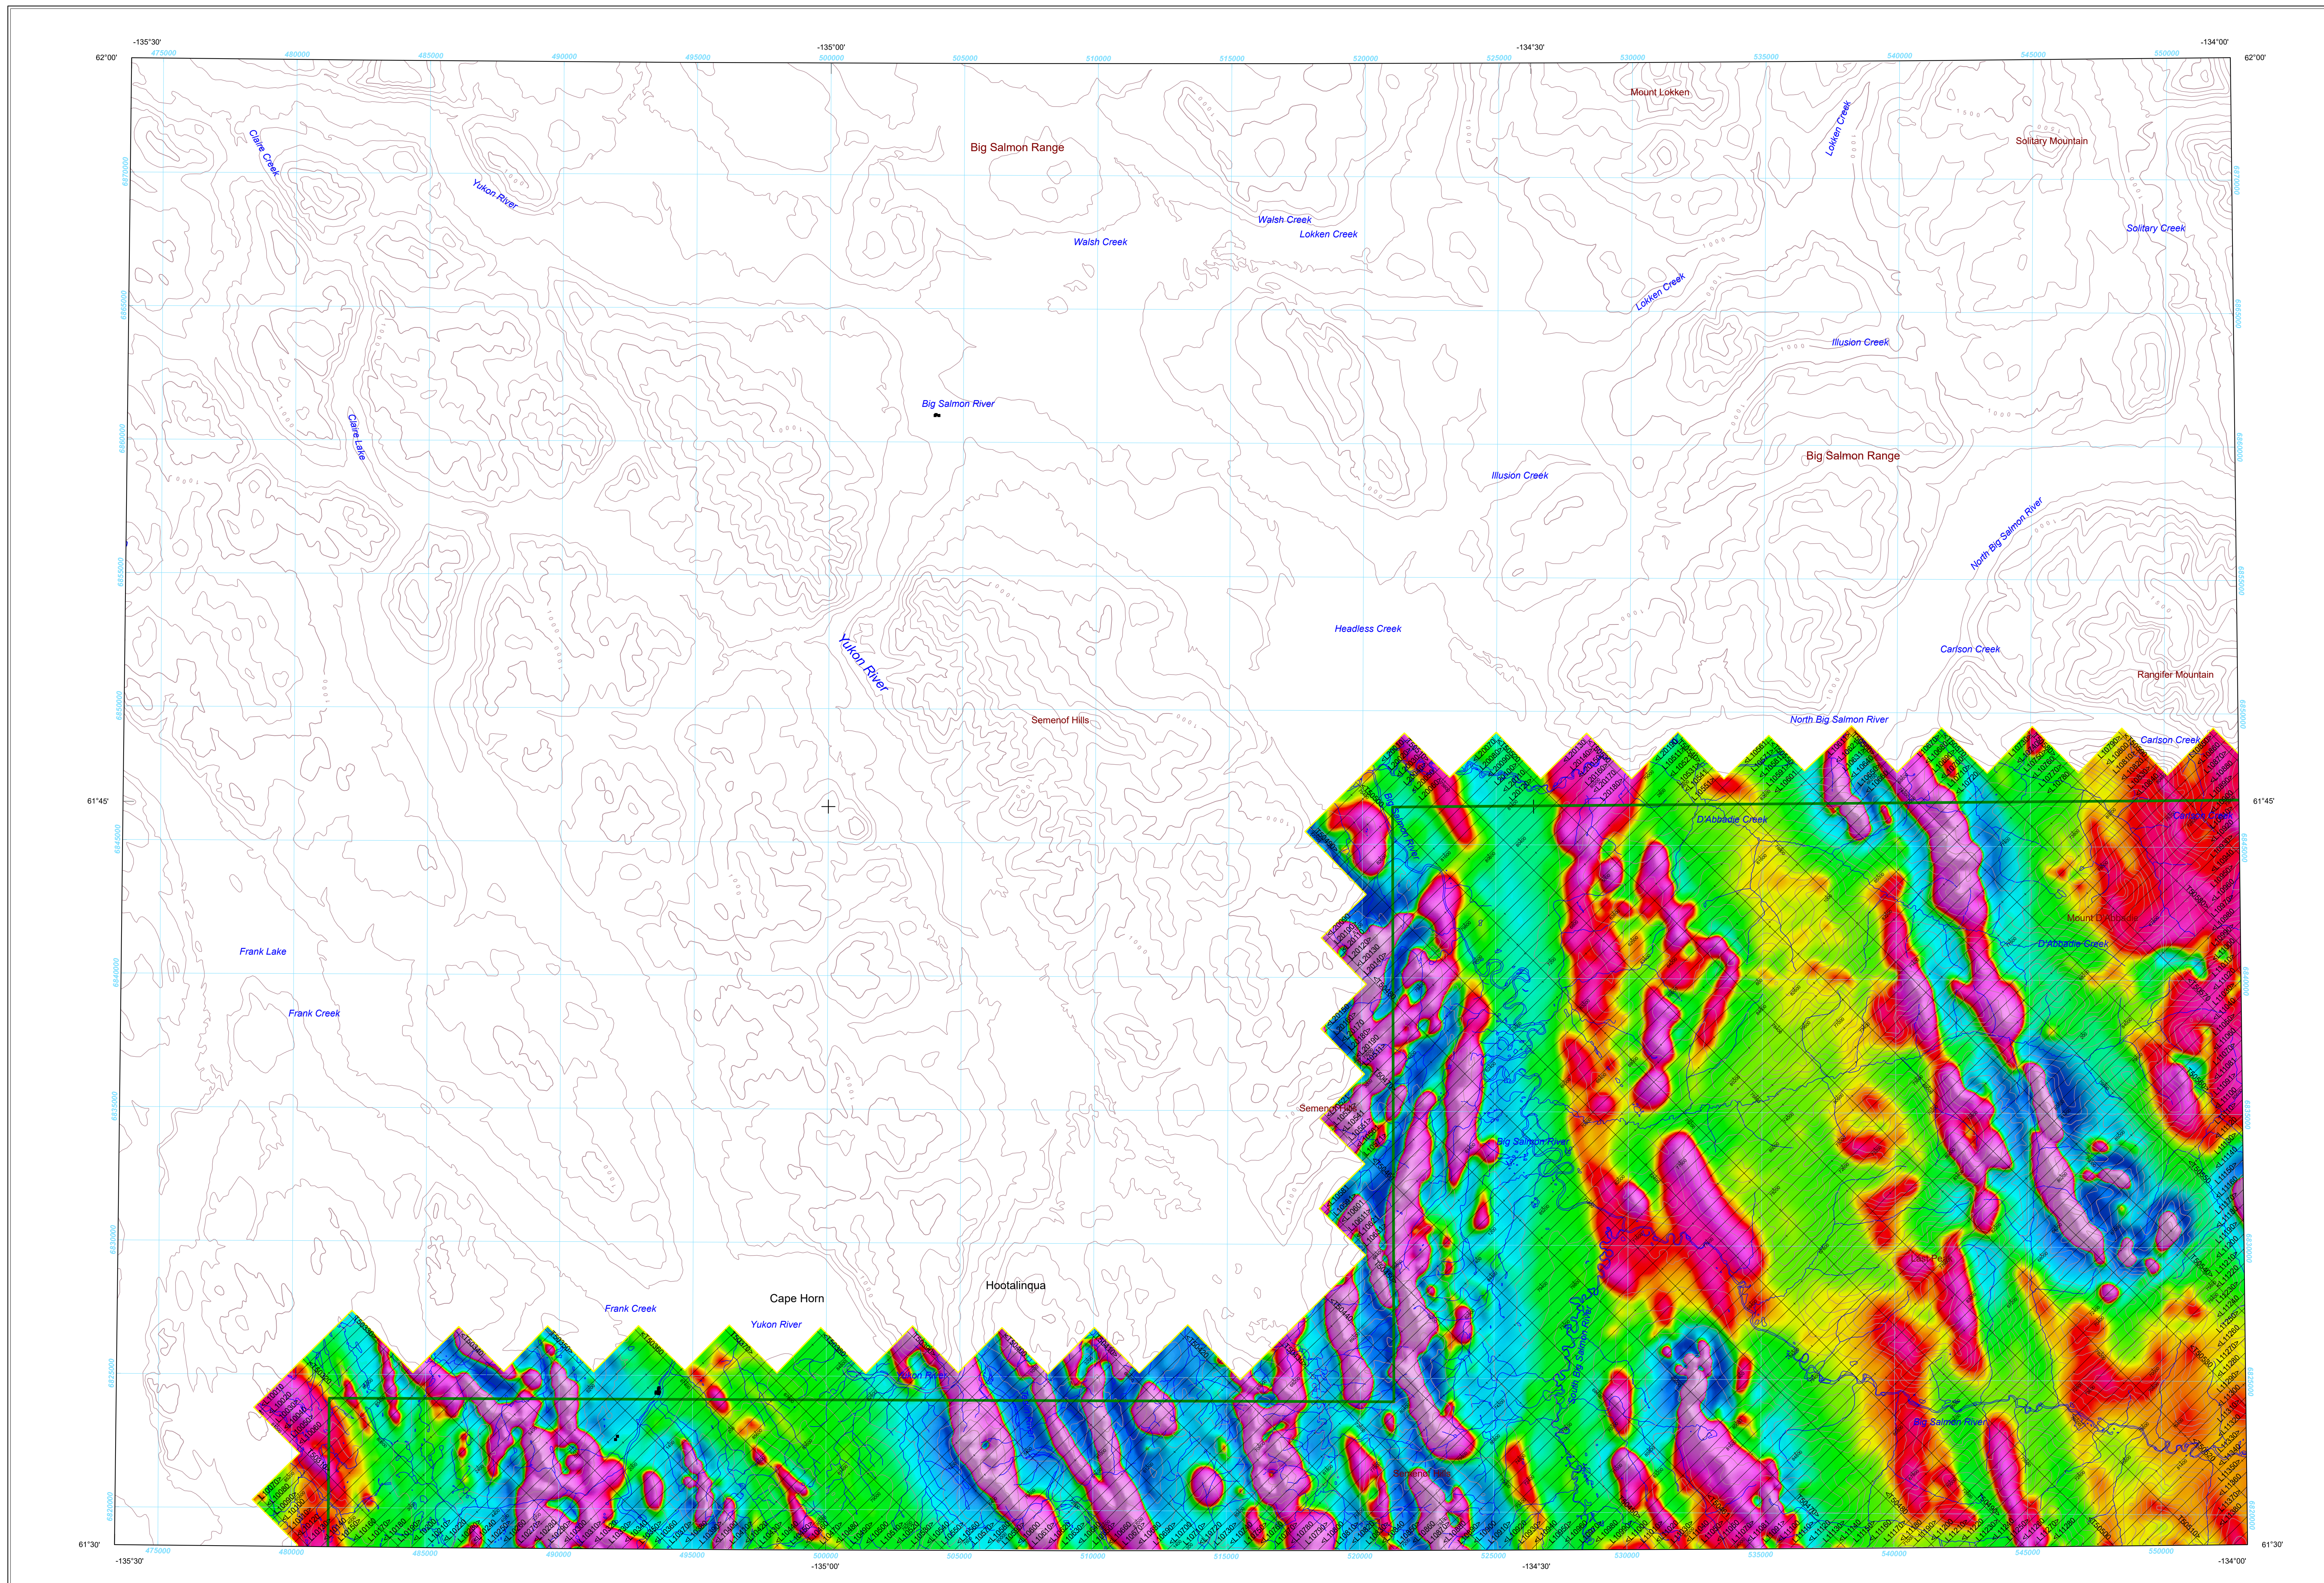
-135°30'
-135°00'
-134°30'
-134°00'
62°00'
62°00'
475000
480000
485000
490000
495000
500000
505000
510000
515000
520000
525000
530000
535000
540000
545000
550000
Mount Lokken
Big Salmon Range
Solitary Mountain
Claire Creek
Yukon River
Walsh Creek
Walsh Creek
Lokken Creek
Lokken Creek
Lokken Creek
Solitary Creek
Illusion Creek
Big Salmon River
Claire Lake
Big Salmon Range
Illusion Creek
North Big Salmon River
Yukon River
Headless Creek
Carlson Creek
Rangifer Mountain
Semenof Hills
North Big Salmon River
Carlson Creek
61°45'
61°45'
D'Abbadie Creek
Mount D'Abbadie
D'Abbadie Creek
Frank Lake
Frank Creek
Semenof Hills
Big Salmon River
Cape Horn
Hootalinqua
Frank Creek
Yukon River
Yukon River
South Big Salmon River
Big Salmon River
Semenof Hills
61°30'
61°30'
475000
480000
485000
490000
495000
500000
505000
510000
515000
520000
525000
530000
535000
540000
545000
550000
-135°30'
-135°00'
-134°30'
-134°00'